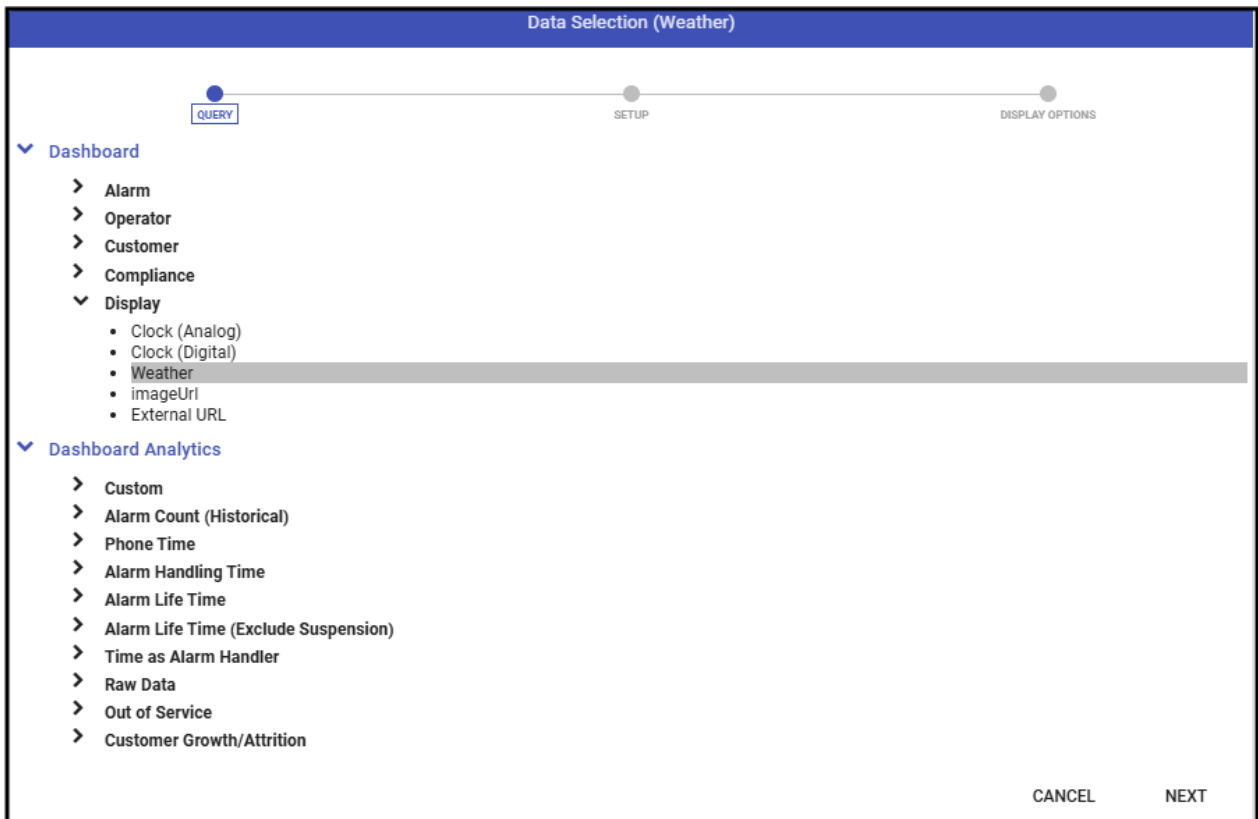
Data Selection (Weather)

QUERY

SETUP

DISPLAY OPTIONS

Dashboard

Alarm

Operator

Customer

Compliance

Display

- Clock (Analog)
- Clock (Digital)
- Weather
- imageUrl
- External URL

Dashboard Analytics

Custom

Alarm Count (Historical)

Phone Time

Alarm Handling Time

Alarm Life Time

Alarm Life Time (Exclude Suspension)

Time as Alarm Handler

Raw Data

Out of Service

Customer Growth/Attrition

CANCEL

NEXT